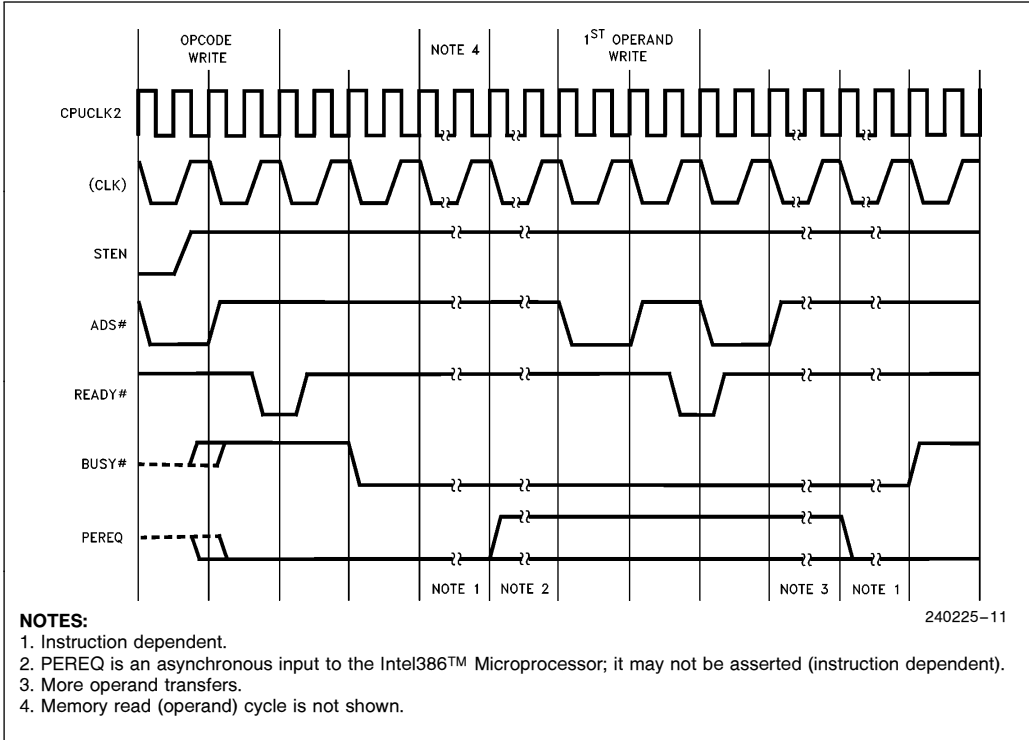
OPCODE WRITE

NOTE 4

$1^{ST}$ OPERAND WRITE

CPUCLK2

(CLK)

STEN

ADS#

READY#

BUSY#

PEREQ

NOTE 1 NOTE 2

NOTE 3 NOTE 1

240225–11

NOTES:
1. Instruction dependent.
2. PEREQ is an asynchronous input to the Intel386™ Microprocessor; it may not be asserted (instruction dependent).
3. More operand transfers.
4. Memory read (operand) cycle is not shown.